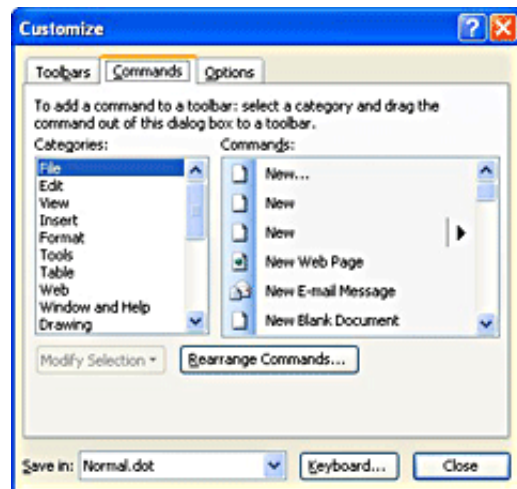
Customize

Toolbars Commands Options

To add a command to a toolbar: select a category and drag the command out of this dialog box to a toolbar.

Categories:
File
Edit
View
Insert
Format
Tools
Table
Web
Window and Help
Drawing

Commands:
New...
New
New
New Web Page
New E-mail Message
New Blank Document

Modify Selection ▾
Rearrange Commands...

Save in: Normal.dot
Keyboard...
Close